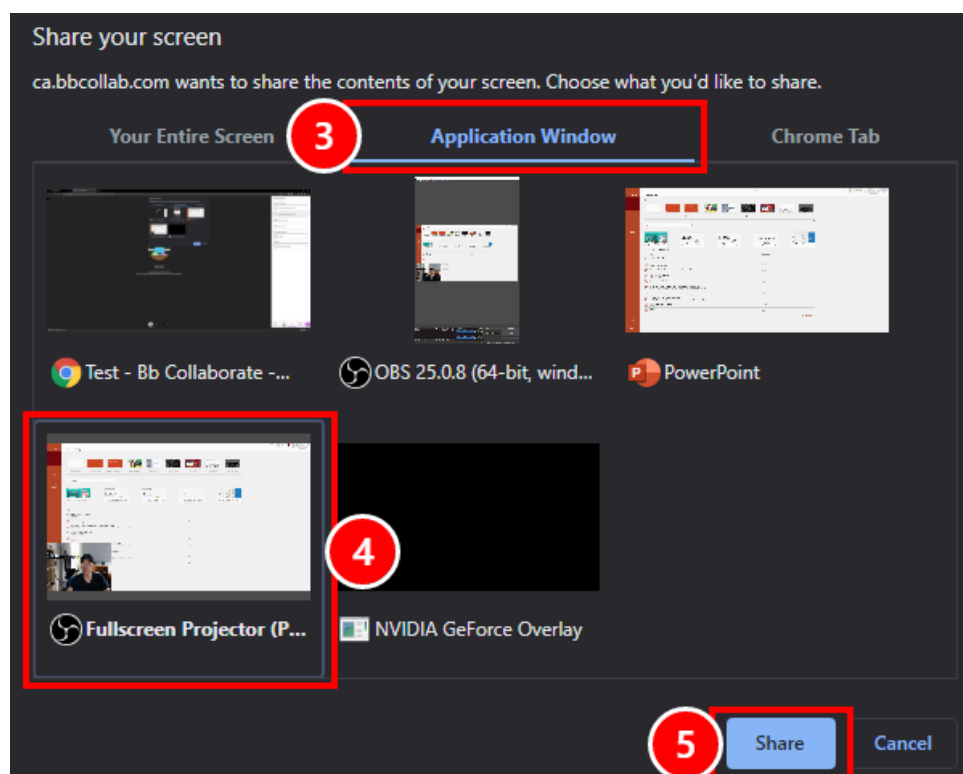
Share your screen

ca.bbcollab.com wants to share the contents of your screen. Choose what you'd like to share.

Your Entire Screen
3
Application Window
Chrome Tab

Test - Bb Collaborate -...
OBS 25.0.8 (64-bit, wind...
PowerPoint

4

Fullscreen Projector (P...
NVIDIA GeForce Overlay

5
Share
Cancel